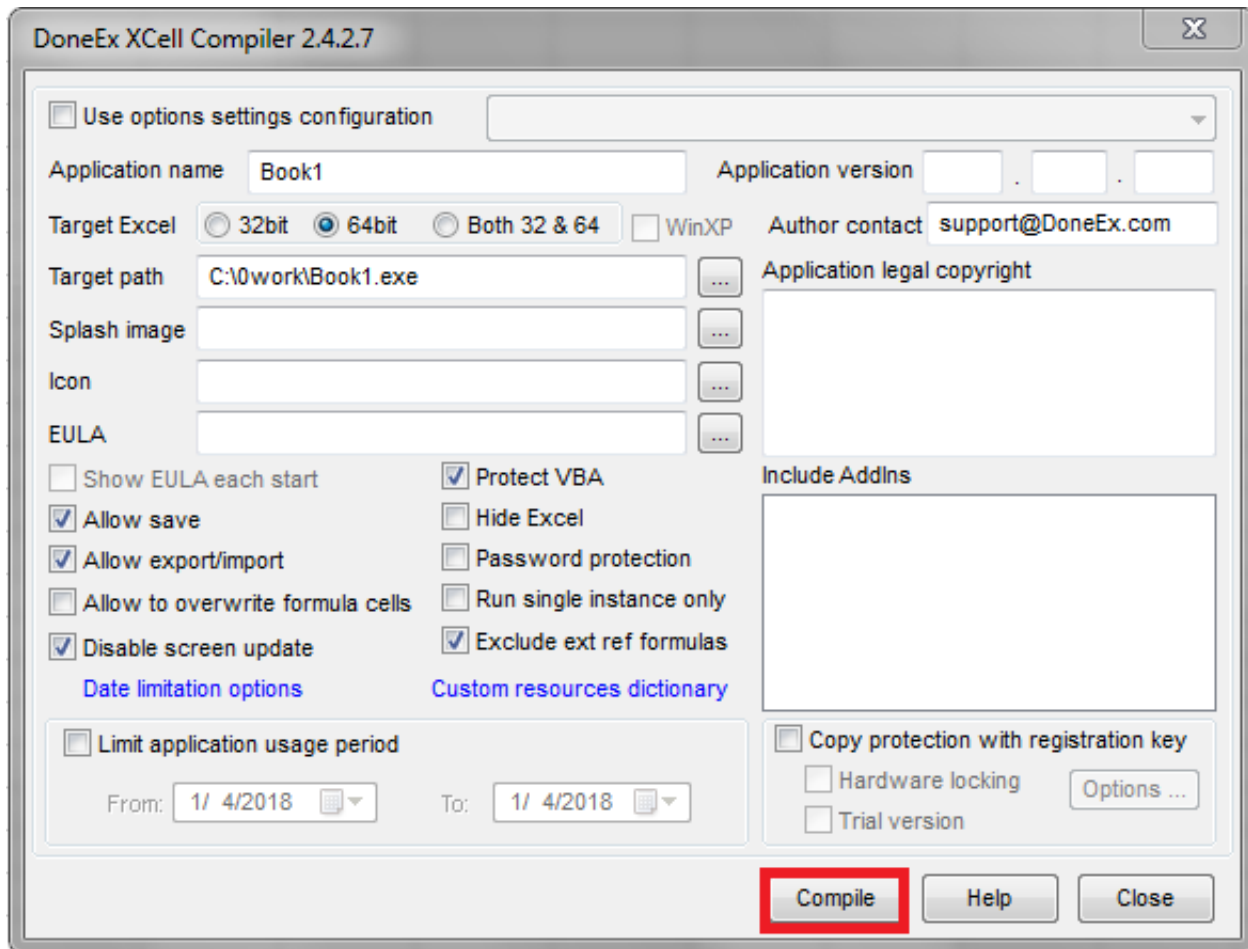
DoneEx XCell Compiler 2.4.2.7

Use options settings configuration

Application name Book1

Application version . .

Target Excel 32bit 64bit Both 32 & 64 WinXP

Author contact support@DoneEx.com

Target path C:\0work\Book1.exe ...

Application legal copyright

Splash image ...

Icon ...

EULA ...

Show EULA each start

Protect VBA

Include AddIns

Allow save

Hide Excel

Allow export/import

Password protection

Allow to overwrite formula cells

Run single instance only

Disable screen update

Exclude ext ref formulas

Date limitation options

Custom resources dictionary

Limit application usage period

From: 1/ 4/2018 To: 1/ 4/2018

Copy protection with registration key

Hardware locking

Options ...

Trial version

Compile Help Close